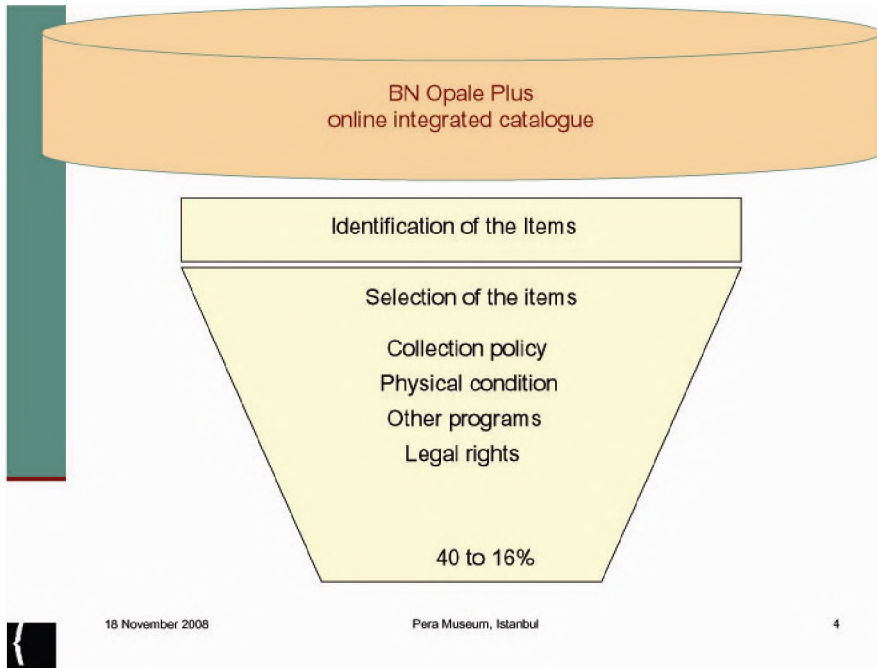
BN Opale Plus
online integrated catalogue

Identification of the Items

Selection of the items

Collection policy
Physical condition
Other programs
Legal rights

40 to 16%

18 November 2008

Pera Museum, Istanbul

4